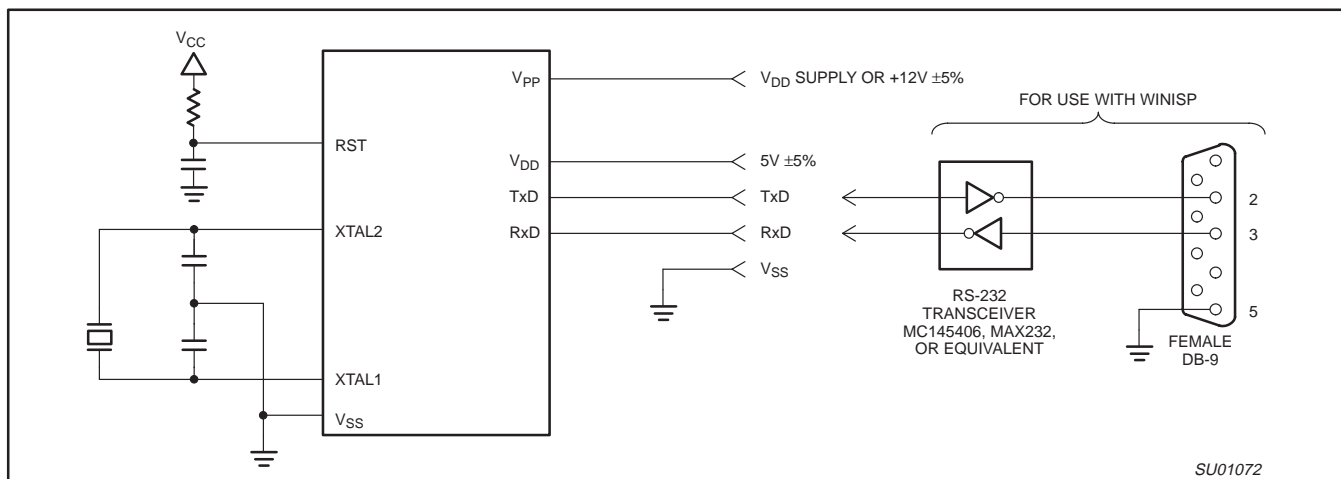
$V_{CC}$

RST

XTAL2

XTAL1

$V_{SS}$

$V_{PP}$

$V_{DD}$

TxD

RxD

$V_{DD}$ SUPPLY OR +12V ±5%

5V ±5%

TxD

RxD

$V_{SS}$

FOR USE WITH WINISP

2

3

5

RS-232 TRANSCEIVER MC145406, MAX232, OR EQUIVALENT

FEMALE DB-9

SU01072